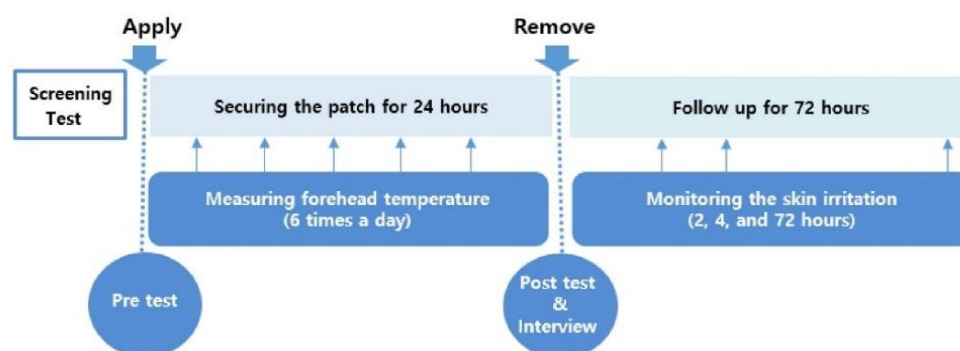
Apply

Remove

Screening Test

Securing the patch for 24 hours

Follow up for 72 hours

Measuring forehead temperature (6 times a day)

Monitoring the skin irritation (2, 4, and 72 hours)

Pre test

Post test & Interview